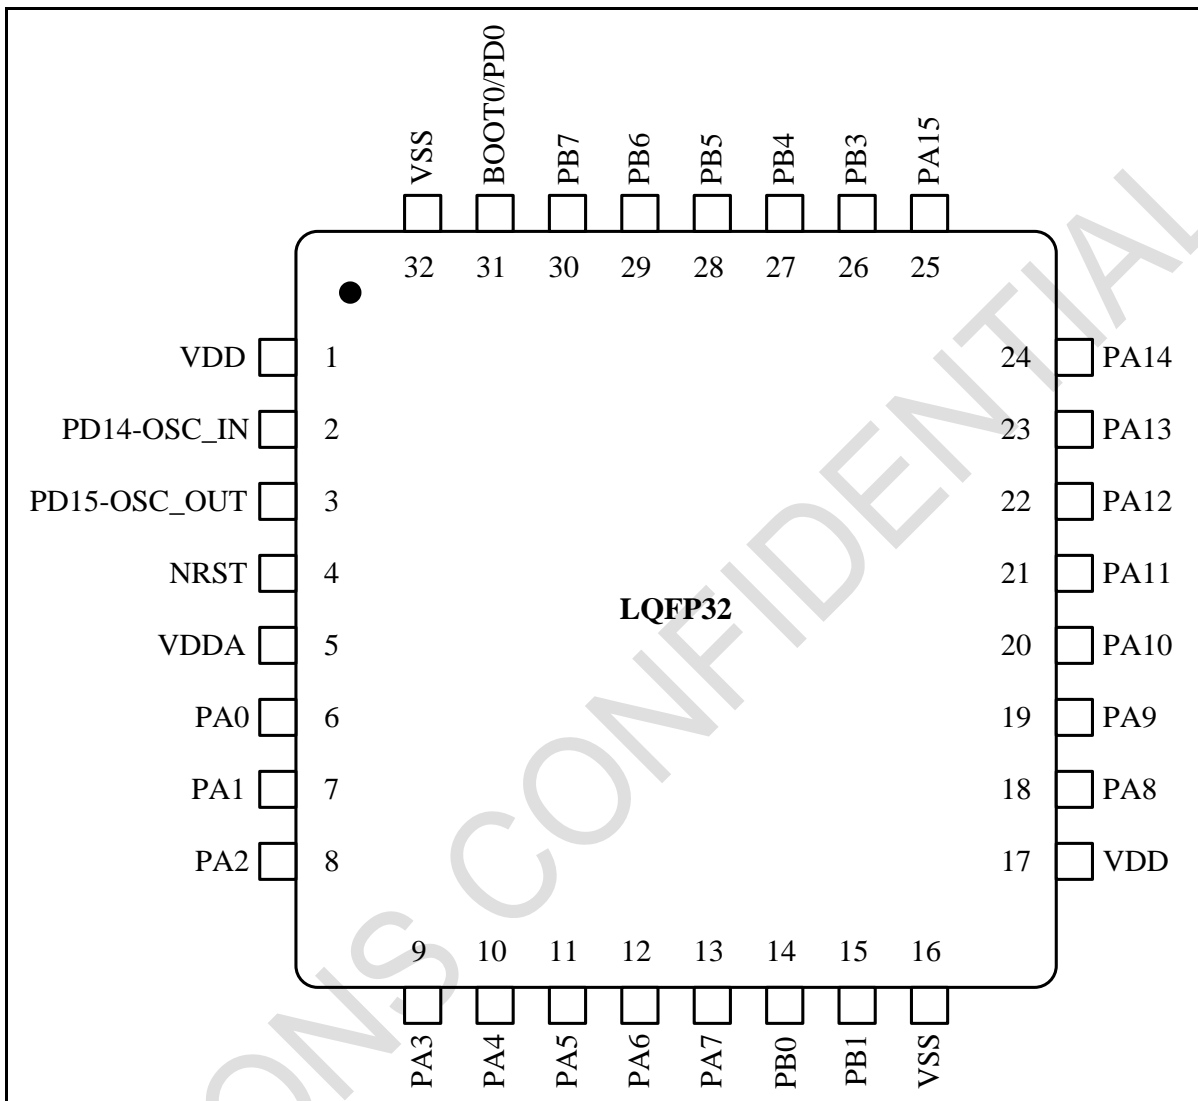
VSS
BOOT0/PD0
PB7
PB6
PB5
PB4
PB3
PA15

32 31 30 29 28 27 26 25

VDD 1
PD14-OSC_IN 2
PD15-OSC_OUT 3
NRST 4
VDDA 5
PA0 6
PA1 7
PA2 8

24 PA14
23 PA13
22 PA12
21 PA11
20 PA10
19 PA9
18 PA8
17 VDD

LQFP32

9 10 11 12 13 14 15 16

PA3
PA4
PA5
PA6
PA7
PB0
PB1
VSS

ONS CONFIDENTIAL